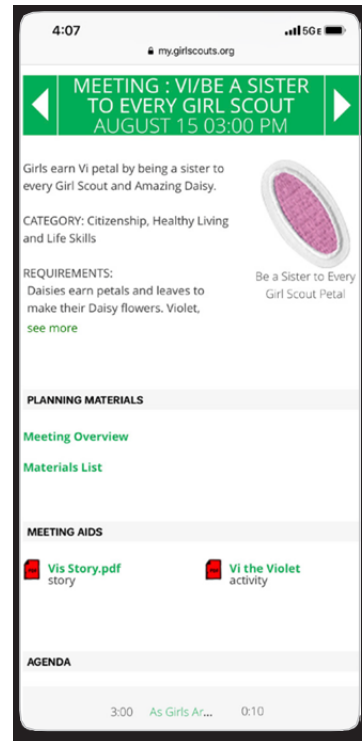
4:07

5G

my.girlscouts.org

MEETING : VI/BE A SISTER TO EVERY GIRL SCOUT
AUGUST 15 03:00 PM

Girls earn Vi petal by being a sister to every Girl Scout and Amazing Daisy.

CATEGORY: Citizenship, Healthy Living and Life Skills

REQUIREMENTS:
Daisies earn petals and leaves to make their Daisy flowers. Violet,
see more

Be a Sister to Every Girl Scout Petal

PLANNING MATERIALS

Meeting Overview

Materials List

MEETING AIDS

Vis Story.pdf
story

Vi the Violet
activity

AGENDA

3:00 As Girls Ar... 0:10